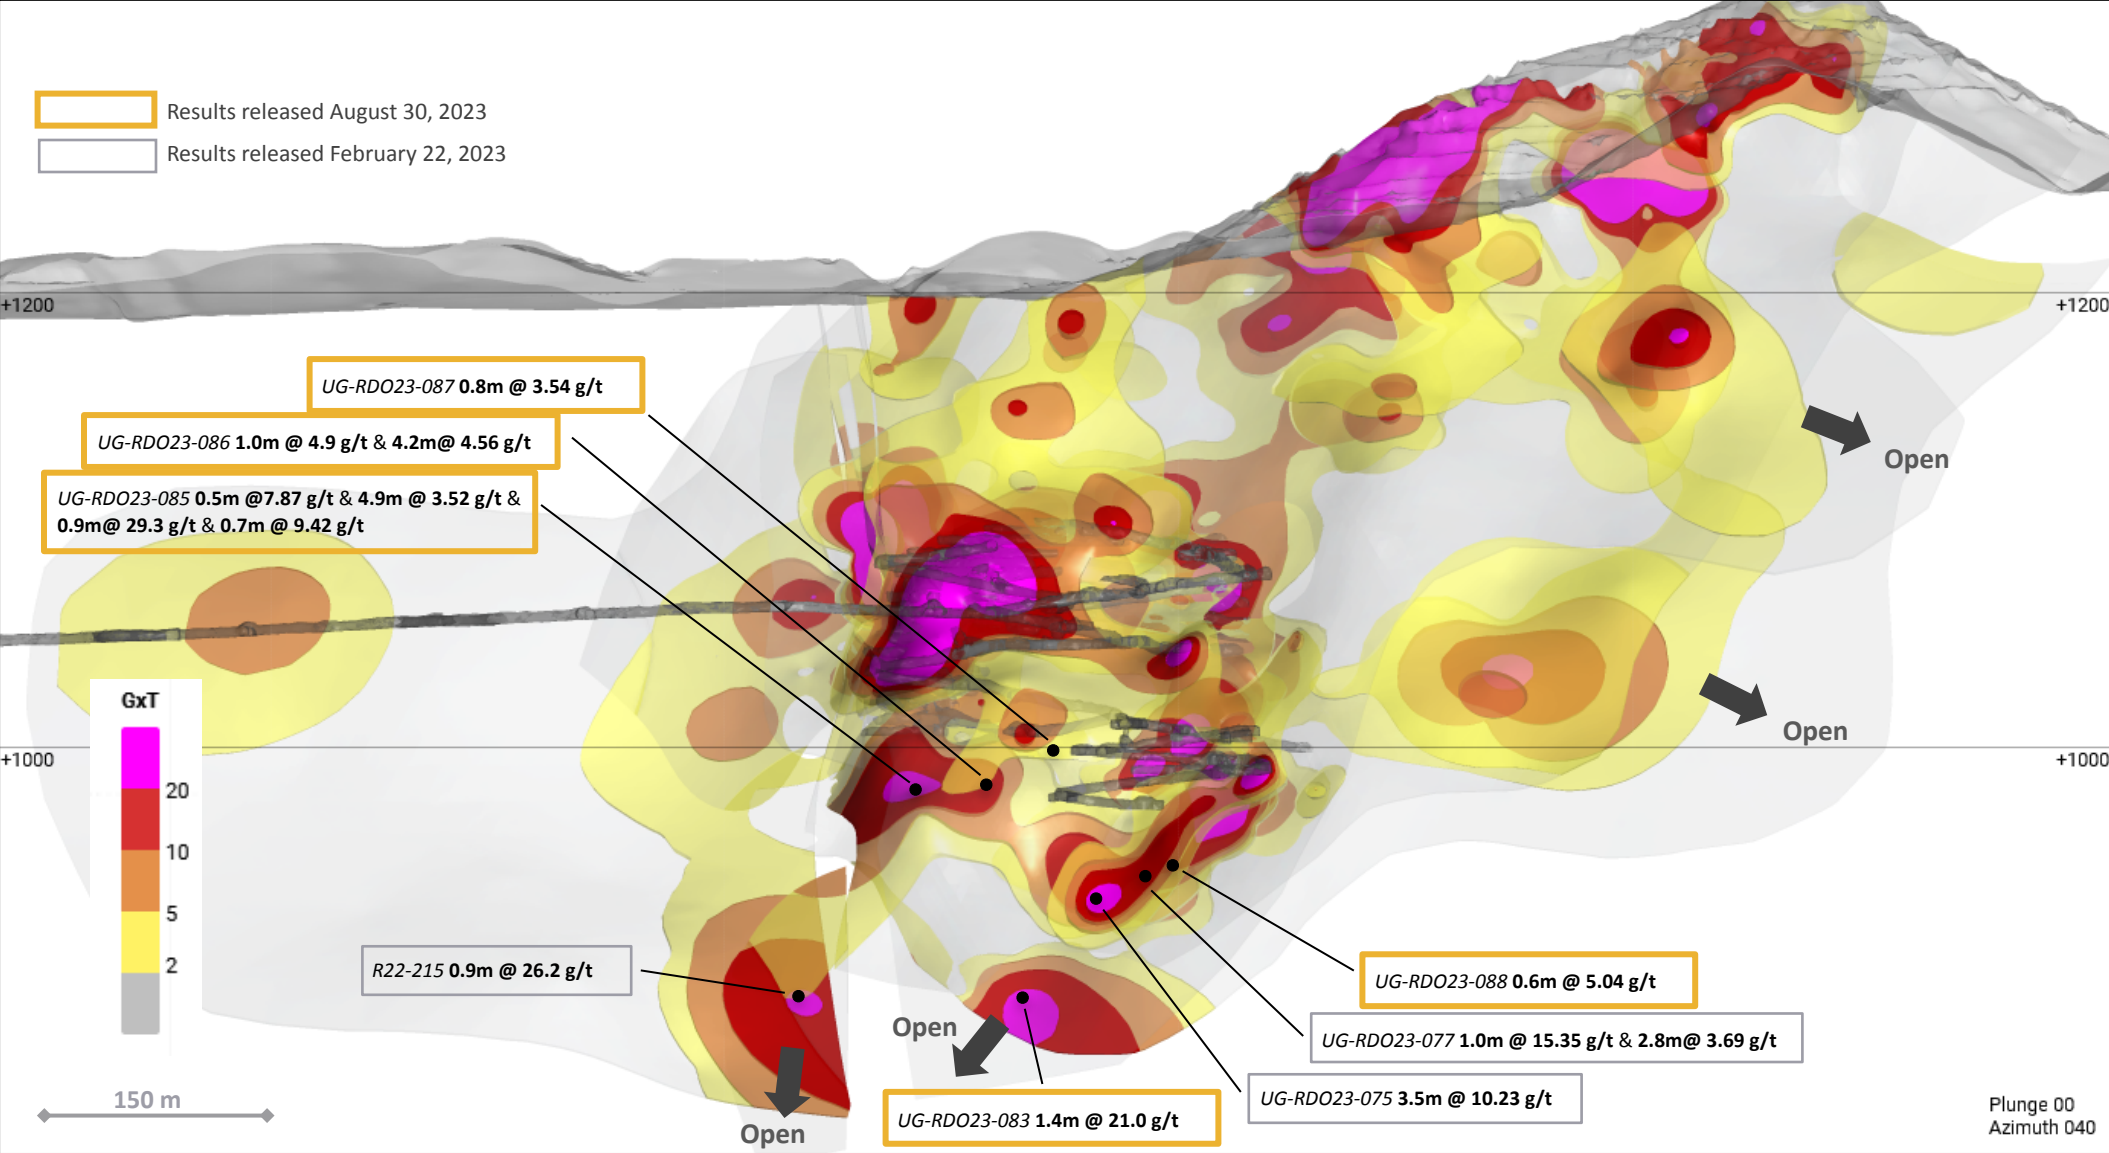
Results released August 30, 2023
Results released February 22, 2023

+1200
+1200

UG-RDO23-087 0.8m @ 3.54 g/t

UG-RDO23-086 1.0m @ 4.9 g/t & 4.2m@ 4.56 g/t

UG-RDO23-085 0.5m @7.87 g/t & 4.9m @ 3.52 g/t & 0.9m@ 29.3 g/t & 0.7m @ 9.42 g/t

Open

Open

GxT
20
10
5
2

+1000
+1000

R22-215 0.9m @ 26.2 g/t

UG-RDO23-088 0.6m @ 5.04 g/t

Open

UG-RDO23-077 1.0m @ 15.35 g/t & 2.8m@ 3.69 g/t

150 m

Open

UG-RDO23-083 1.4m @ 21.0 g/t

UG-RDO23-075 3.5m @ 10.23 g/t

Plunge 00
Azimuth 040